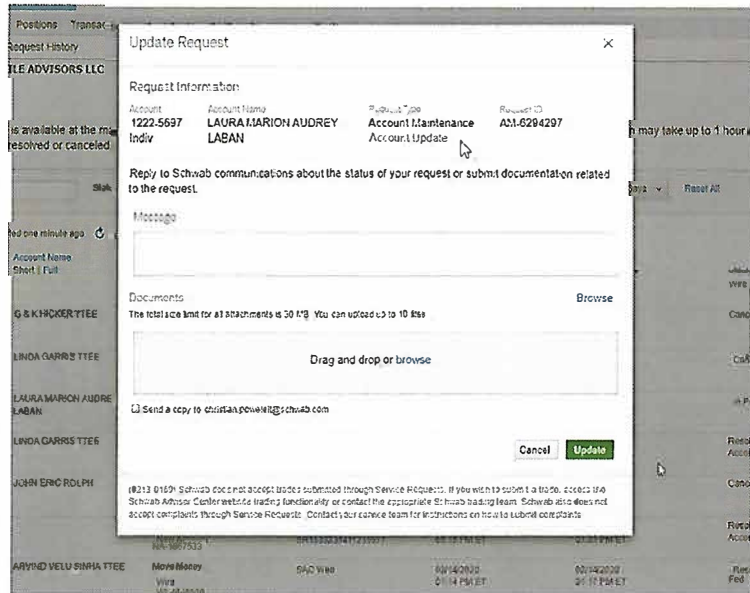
Positions Transac
Request History
ILE ADVISORS LLC

is available at the m
resolved or canceled

h may take up to 1 hour

Stat
Days
Reset All

ed one minute ago

Account Name
Short | Full

G & K HICKER TTEE
LINDA GARRIS TTEE
LAURA MARION AUDRE LABAN
LINDA GARRIS TTEE
JOHN ERIC ROLPH
ARVIND VELU SINHA TTEE

Wire
Canc
Canc
Reso Acco
Canc
Reso Acco
Move Money
Wire
SAO Wire
Rec Fed

Update Request
×

Request Information

Account
1222-5697
Indiv

Account Name
LAURA MARION AUDREY LABAN

Request Type
Account Maintenance
Account Update

Request ID
AM-6294297

Reply to Schwab communications about the status of your request or submit documentation related to the request.

Message

Documents
Browse

The total size limit for all attachments is 30 MB. You can upload up to 10 files.

Drag and drop or browse

Send a copy to christian.powell@schwab.com

Cancel
Update

(0213-0169) Schwab does not accept trades submitted through Service Requests. If you wish to submit a trade, access the Schwab Advisor Center website trading functionality or contact the appropriate Schwab trading team. Schwab also does not accept complaints through Service Requests. Contact your service team for instructions on how to submit complaints.

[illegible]
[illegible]
05/14/2020
01:14 PM ET
05/14/2020
01:17 PM ET